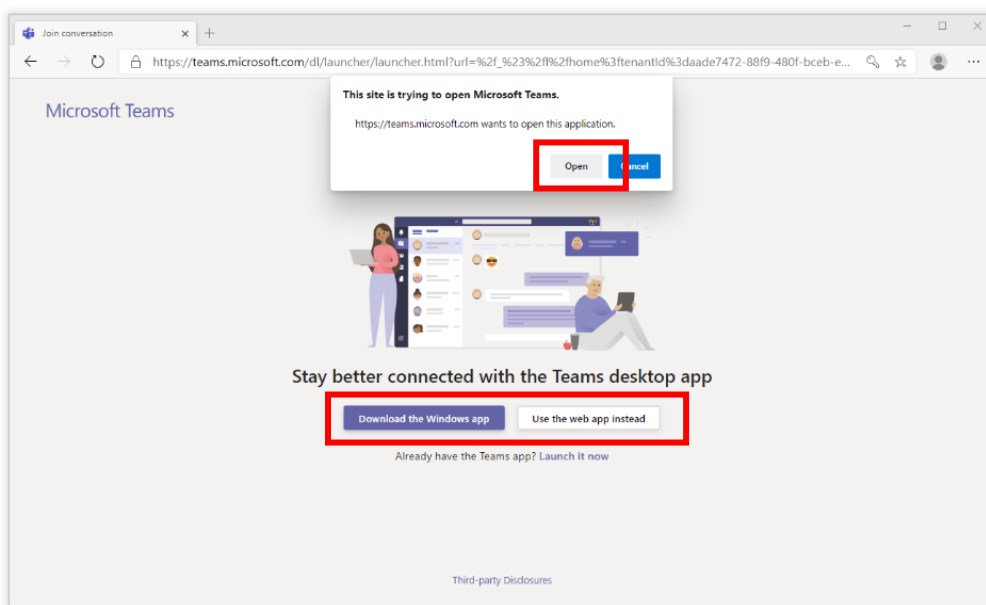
Join conversation

https://teams.microsoft.com/dl/launcher/launcher.html?url=%2f_%23%2fl%2fhome%3ftenantId%3daade7472-88f9-480f-bceb-e...

Microsoft Teams

This site is trying to open Microsoft Teams.

https://teams.microsoft.com wants to open this application.

Open

Cancel

Stay better connected with the Teams desktop app

Download the Windows app

Use the web app instead

Already have the Teams app? Launch it now

Third-party Disclosures